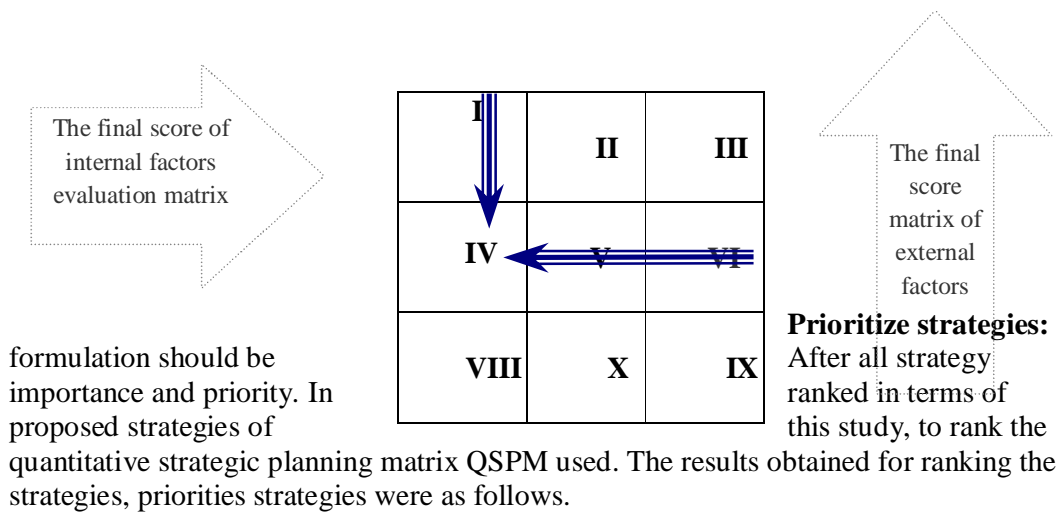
The final score of internal factors evaluation matrix

| I | II | III |
|---|---|---|
| IV | V | VI |
| VIII | X | IX |

The final score matrix of external factors

**Prioritize strategies:** After all strategy formulation should be ranked in terms of importance and priority. In this study, to rank the proposed strategies of quantitative strategic planning matrix QSPM used. The results obtained for ranking the strategies, priorities strategies were as follows.